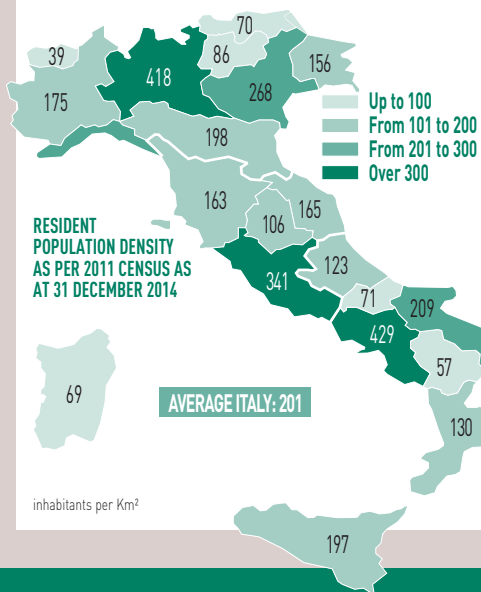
70
39
86
156
418
268
175
Up to 100
From 101 to 200
From 201 to 300
Over 300
198
163
165
106
RESIDENT POPULATION DENSITY AS PER 2011 CENSUS AS AT 31 DECEMBER 2014
123
341
71
209
429
57
69
AVERAGE ITALY: 201
130
inhabitants per Km²
197